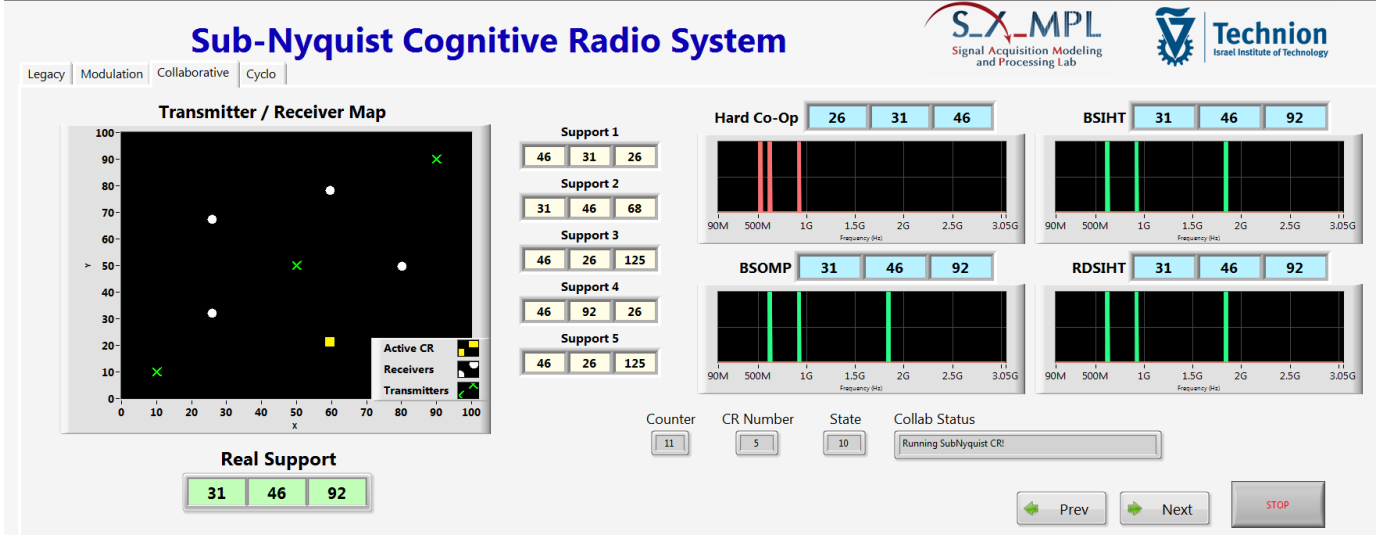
Sub-Nyquist Cognitive Radio System

S_X_MPL
Signal Acquisition Modeling and Processing Lab

Technion
Israel Institute of Technology

Legacy | Modulation | Collaborative | Cyclo

Transmitter / Receiver Map

100
90
80
70
60
50
40
30
20
10
0
y
0 10 20 30 40 50 60 70 80 90 100
x

Active CR
Receivers
Transmitters

Real Support
| 31 | 46 | 92 |
|---|---|---|

Support 1
| 46 | 31 | 26 |
|---|---|---|

Support 2
| 31 | 46 | 68 |
|---|---|---|

Support 3
| 46 | 26 | 125 |
|---|---|---|

Support 4
| 46 | 92 | 26 |
|---|---|---|

Support 5
| 46 | 26 | 125 |
|---|---|---|

Hard Co-Op
| 26 | 31 | 46 |
|---|---|---|

90M 500M 1G 1.5G 2G 2.5G 3.05G
Frequency (Hz)

BSIHT
| 31 | 46 | 92 |
|---|---|---|

90M 500M 1G 1.5G 2G 2.5G 3.05G
Frequency (Hz)

BSOMP
| 31 | 46 | 92 |
|---|---|---|

90M 500M 1G 1.5G 2G 2.5G 3.05G
Frequency (Hz)

RDSIHT
| 31 | 46 | 92 |
|---|---|---|

90M 500M 1G 1.5G 2G 2.5G 3.05G
Frequency (Hz)

Counter
11
CR Number
5
State
10
Collab Status
Running SubNyquist CR!

Prev
Next
STOP